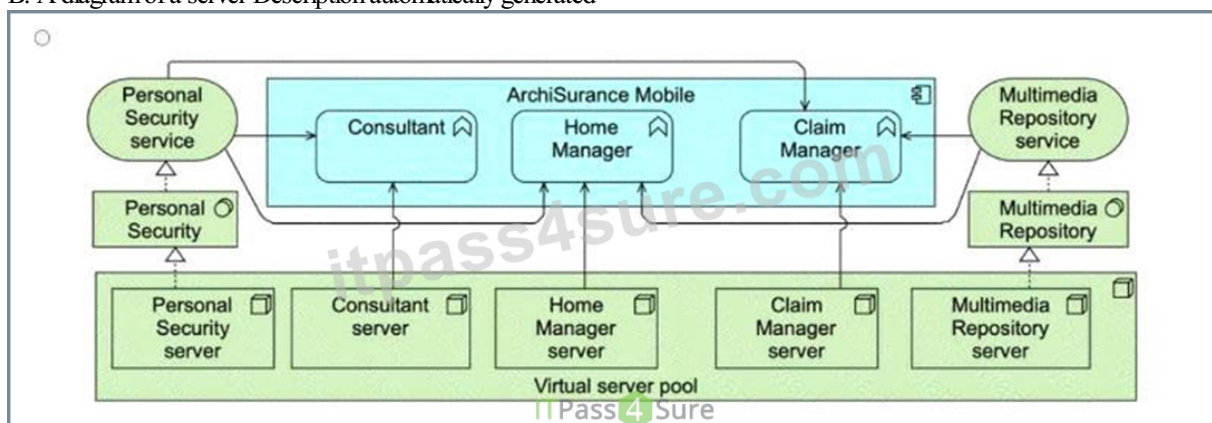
B. A diagram of a server Description automatically generated

Personal Security service

ArchiSurance Mobile

Consultant

Home Manager

Claim Manager

Multimedia Repository service

Personal Security

Multimedia Repository

itpass4sure.com

Personal Security server

Consultant server

Home Manager server

Claim Manager server

Multimedia Repository server

Virtual server pool

ITPass4Sure